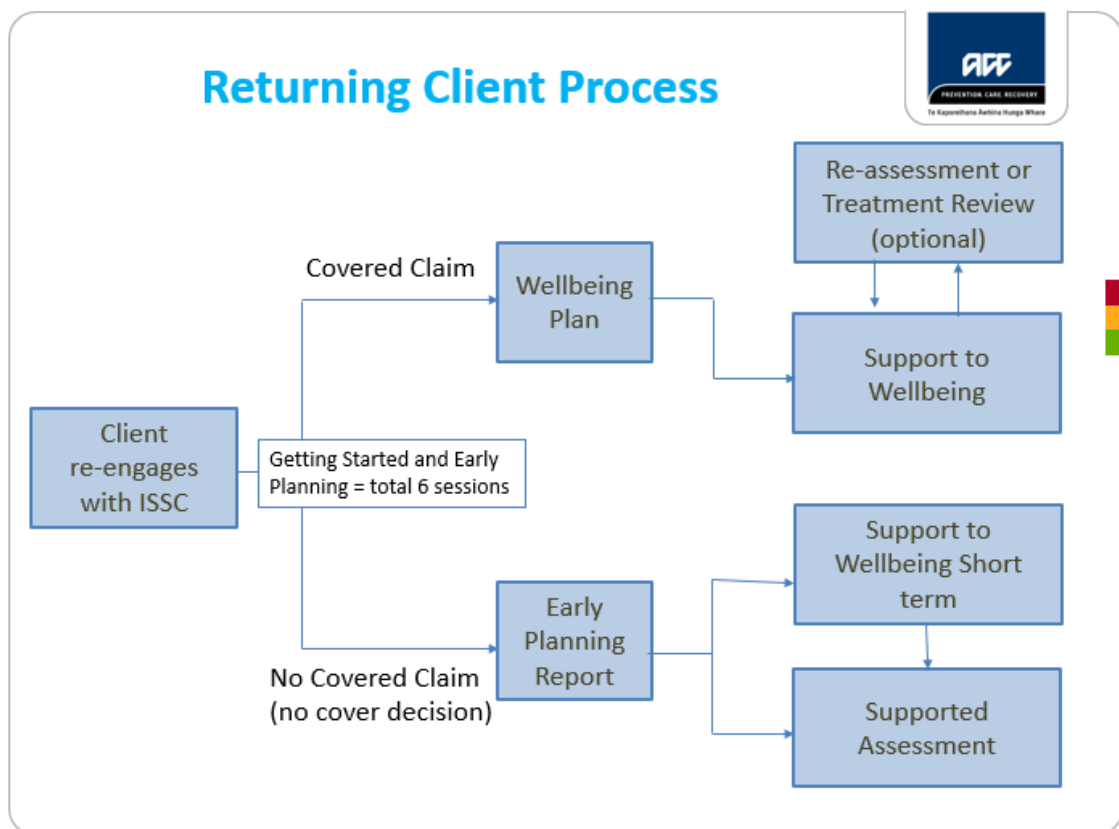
Returning Client Process

ACC
PREVENTION CARE RECOVERY
Te Kaporeihana Āwhina Hunga Whara

Client re-engages with ISSC

Getting Started and Early Planning = total 6 sessions

Covered Claim

Wellbeing Plan

Support to Wellbeing

Re-assessment or Treatment Review (optional)

No Covered Claim (no cover decision)

Early Planning Report

Support to Wellbeing Short term

Supported Assessment